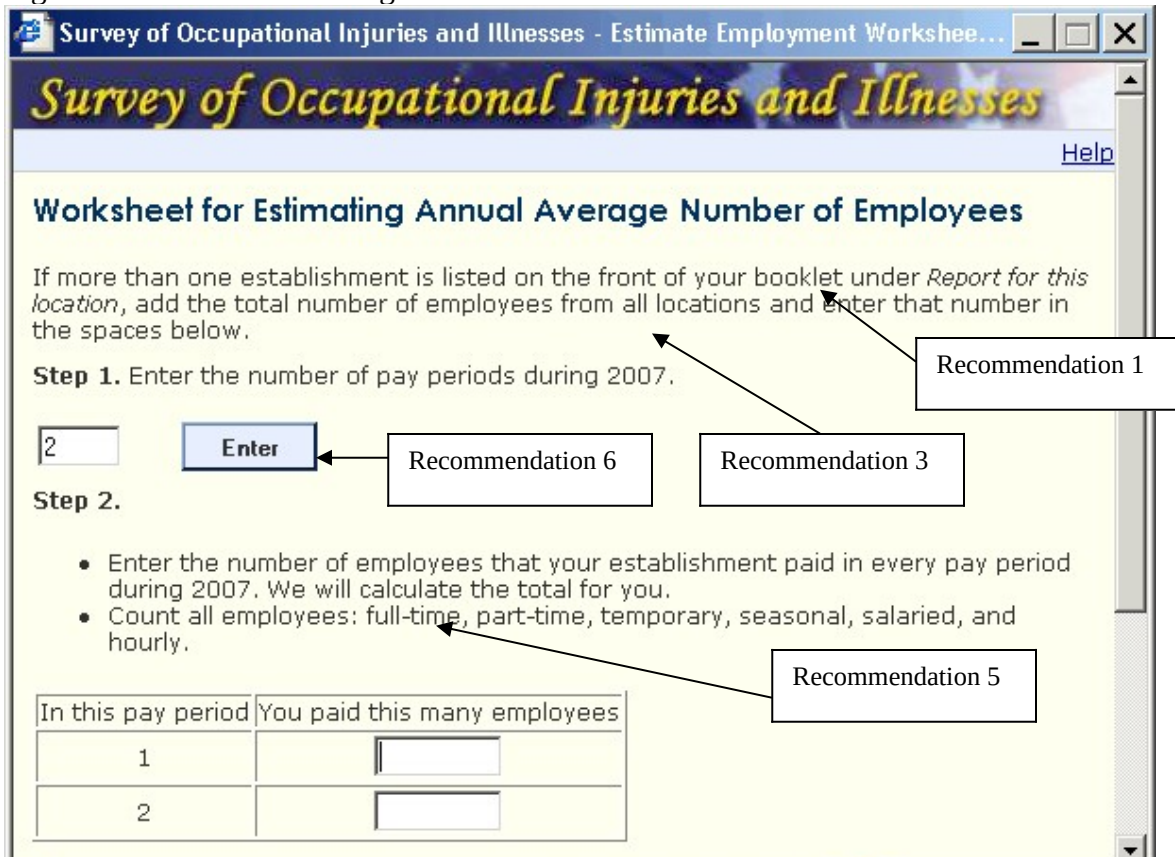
Survey of Occupational Injuries and Illnesses - Estimate Employment Workshee...

Survey of Occupational Injuries and Illnesses

Help

Worksheet for Estimating Annual Average Number of Employees

If more than one establishment is listed on the front of your booklet under *Report for this location*, add the total number of employees from all locations and enter that number in the spaces below.

Recommendation 1

Step 1. Enter the number of pay periods during 2007.

2

Enter

Recommendation 6

Recommendation 3

Step 2.

- Enter the number of employees that your establishment paid in every pay period during 2007. We will calculate the total for you.
- Count all employees: full-time, part-time, temporary, seasonal, salaried, and hourly.

Recommendation 5

| In this pay period | You paid this many employees |
|---|---|
| 1 | |
| 2 | |